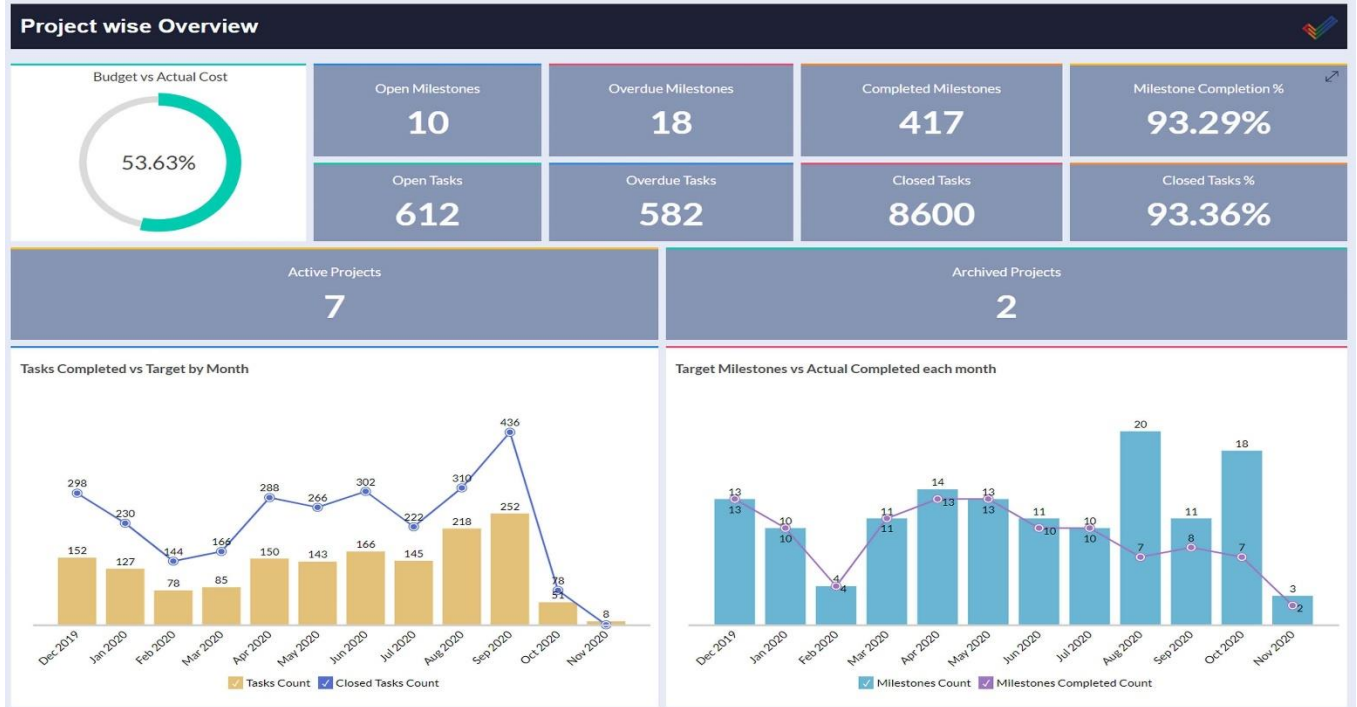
Project wise Overview

Budget vs Actual Cost

53.63%

Open Milestones
10

Overdue Milestones
18

Completed Milestones
417

Milestone Completion %
93.29%

Open Tasks
612

Overdue Tasks
582

Closed Tasks
8600

Closed Tasks %
93.36%

Active Projects
7

Archived Projects
2

Tasks Completed vs Target by Month

298, 230, 144, 166, 288, 266, 302, 222, 310, 436, 78, 8

152, 127, 78, 85, 150, 143, 166, 145, 218, 252, 51

Dec 2019, Jan 2020, Feb 2020, Mar 2020, Apr 2020, May 2020, Jun 2020, Jul 2020, Aug 2020, Sep 2020, Oct 2020, Nov 2020

Tasks Count   Closed Tasks Count

Target Milestones vs Actual Completed each month

13, 10, 4, 11, 14, 13, 11, 10, 20, 11, 18, 3

13, 10, 4, 11, 13, 13, 10, 10, 7, 8, 7, 2

Dec 2019, Jan 2020, Feb 2020, Mar 2020, Apr 2020, May 2020, Jun 2020, Jul 2020, Aug 2020, Sep 2020, Oct 2020, Nov 2020

Milestones Count   Milestones Completed Count